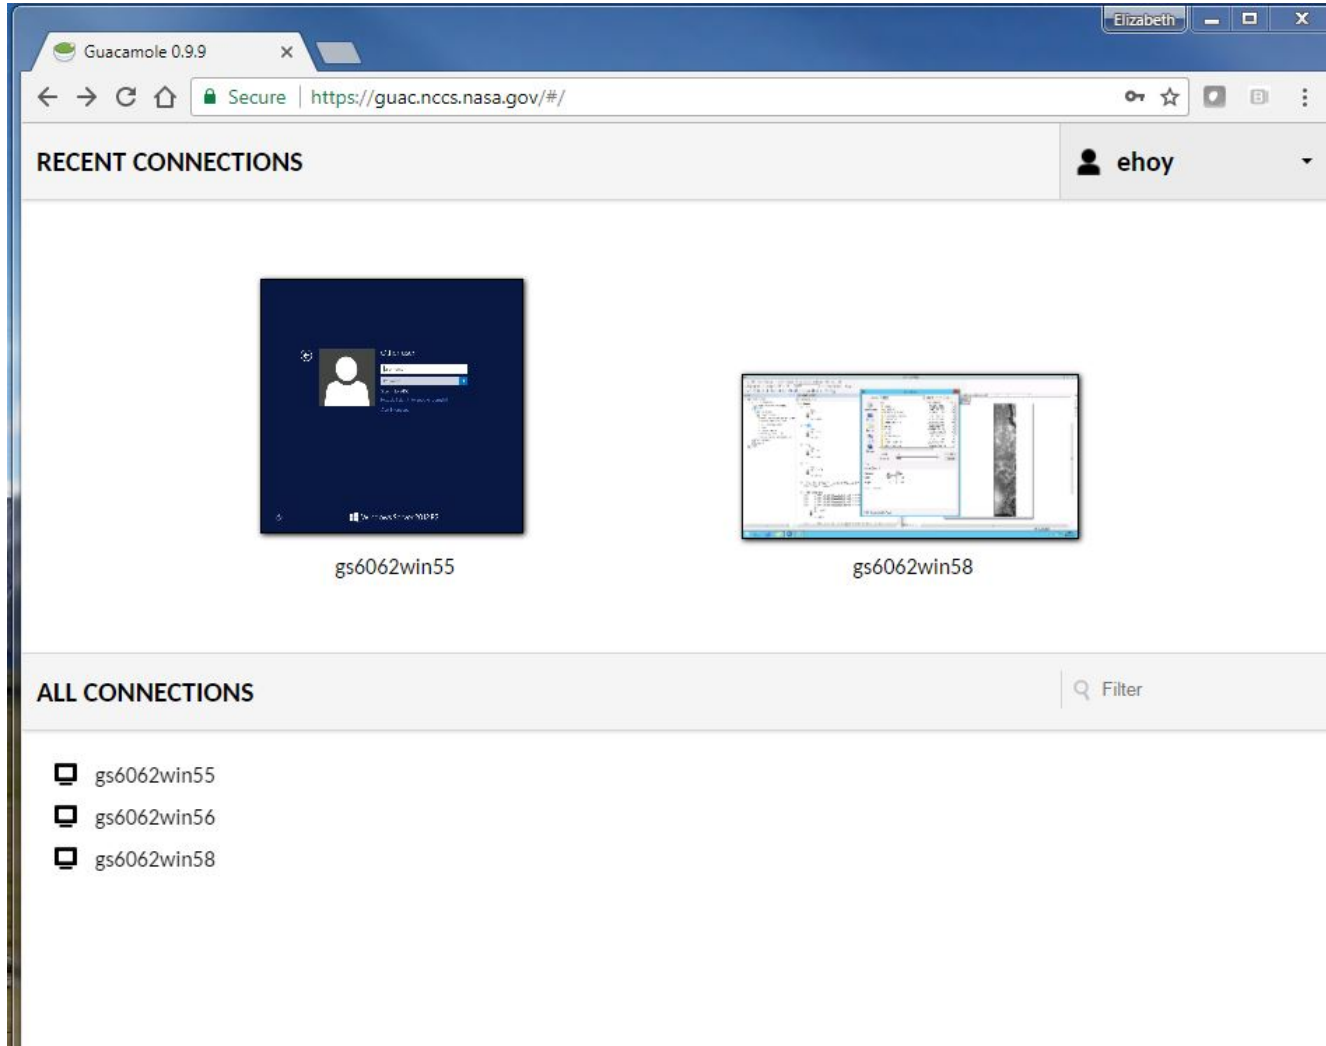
Elizabeth

Guacamole 0.9.9

Secure | https://guac.nccs.nasa.gov/#/

RECENT CONNECTIONS

ehoy

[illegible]

Windows Server 2012 R2

gs6062win55

gs6062win58

ALL CONNECTIONS

Filter

gs6062win55

gs6062win56

gs6062win58